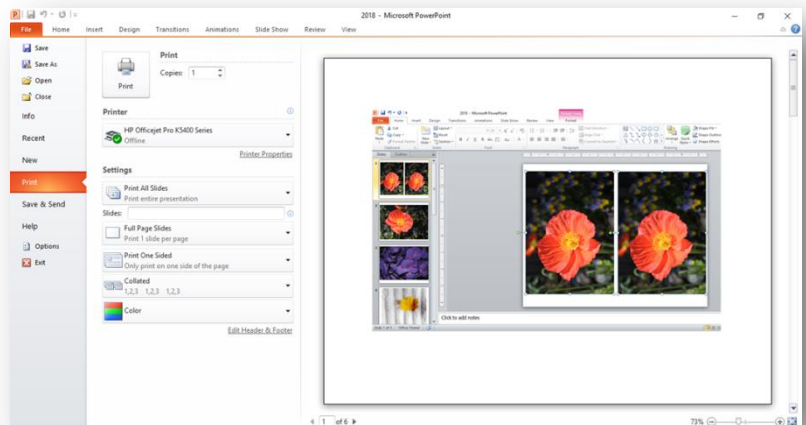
2018 - Microsoft PowerPoint

File Home Insert Design Transitions Animations Slide Show Review View

Save
Save As
Open
Close
Info
Recent
New
Print
Save & Send
Help
Options
Exit

Print
Copies: 1
Print

Printer
HP Officejet Pro K5400 Series
Offline
Printer Properties

Settings
Print All Slides
Print entire presentation
Slides:
Full Page Slides
Print 1 slide per page
Print One Sided
Only print on one side of the page
Collated
1,2,3 1,2,3 1,2,3
Color
Edit Header & Footer

2018 - Microsoft PowerPoint
Click to add notes

1 of 6
73%